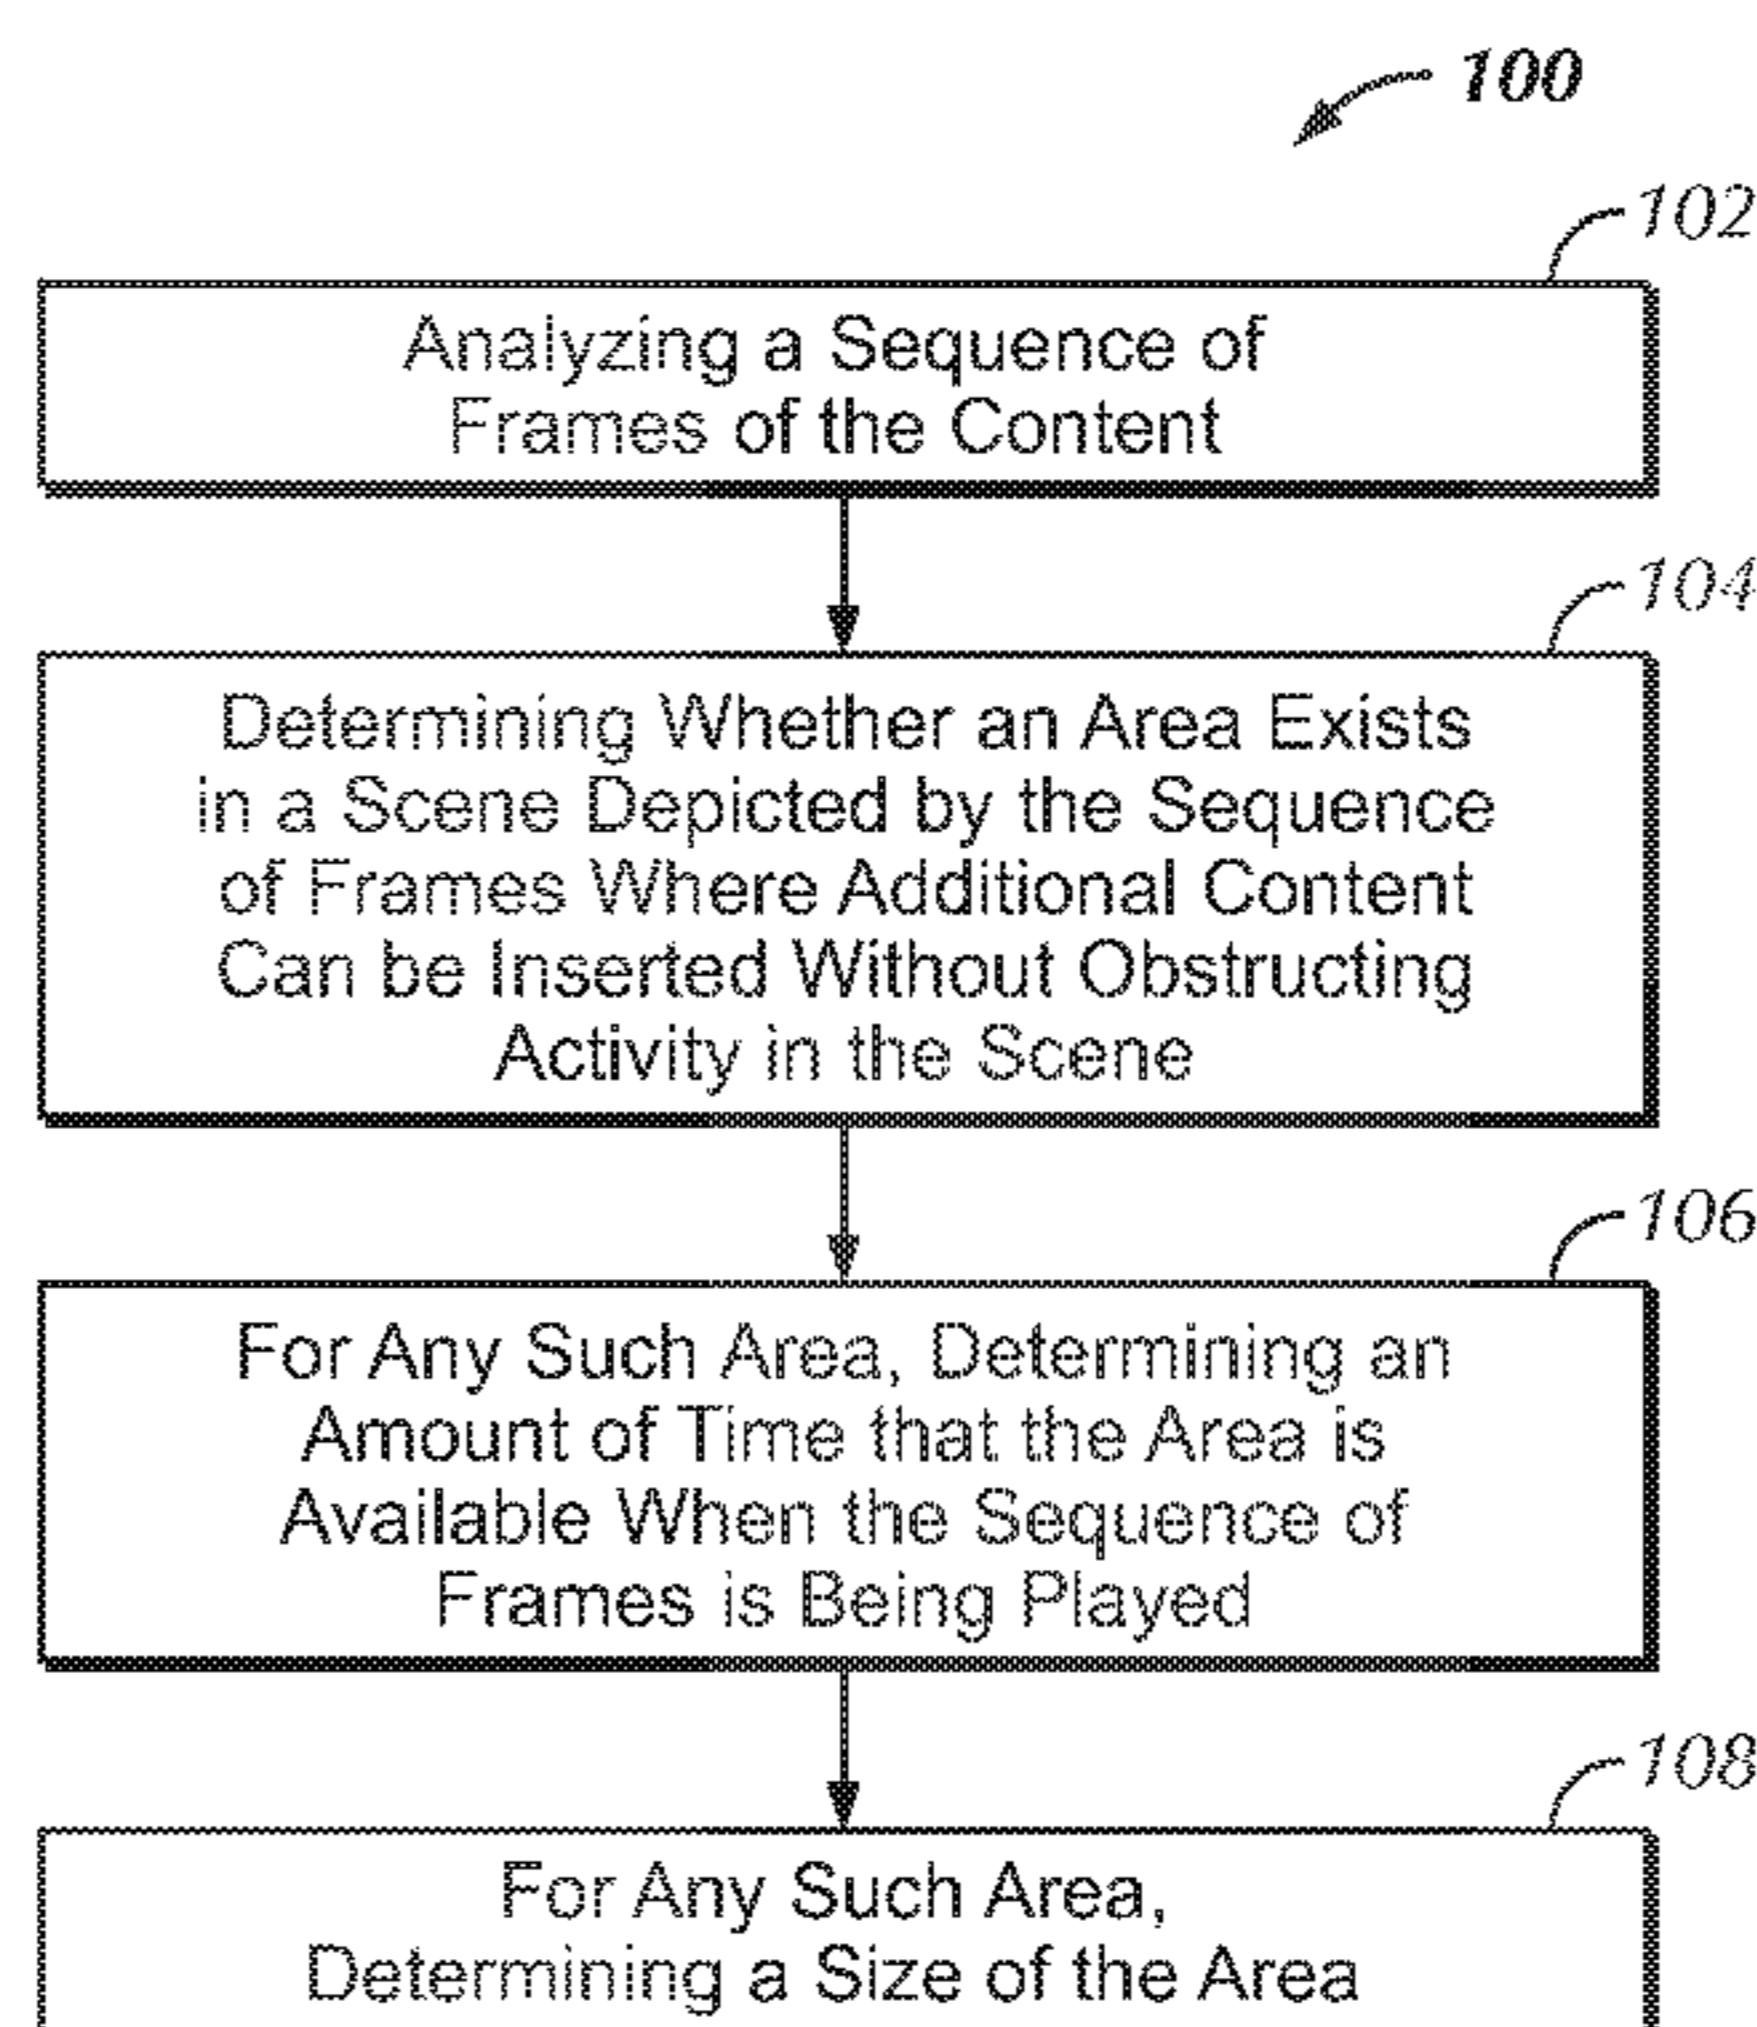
100

102

Analyzing a Sequence of Frames of the Content

104

Determining Whether an Area Exists in a Scene Depicted by the Sequence of Frames Where Additional Content Can be Inserted Without Obstructing Activity in the Scene

106

For Any Such Area, Determining an Amount of Time that the Area is Available When the Sequence of Frames is Being Played

108

For Any Such Area, Determining a Size of the Area